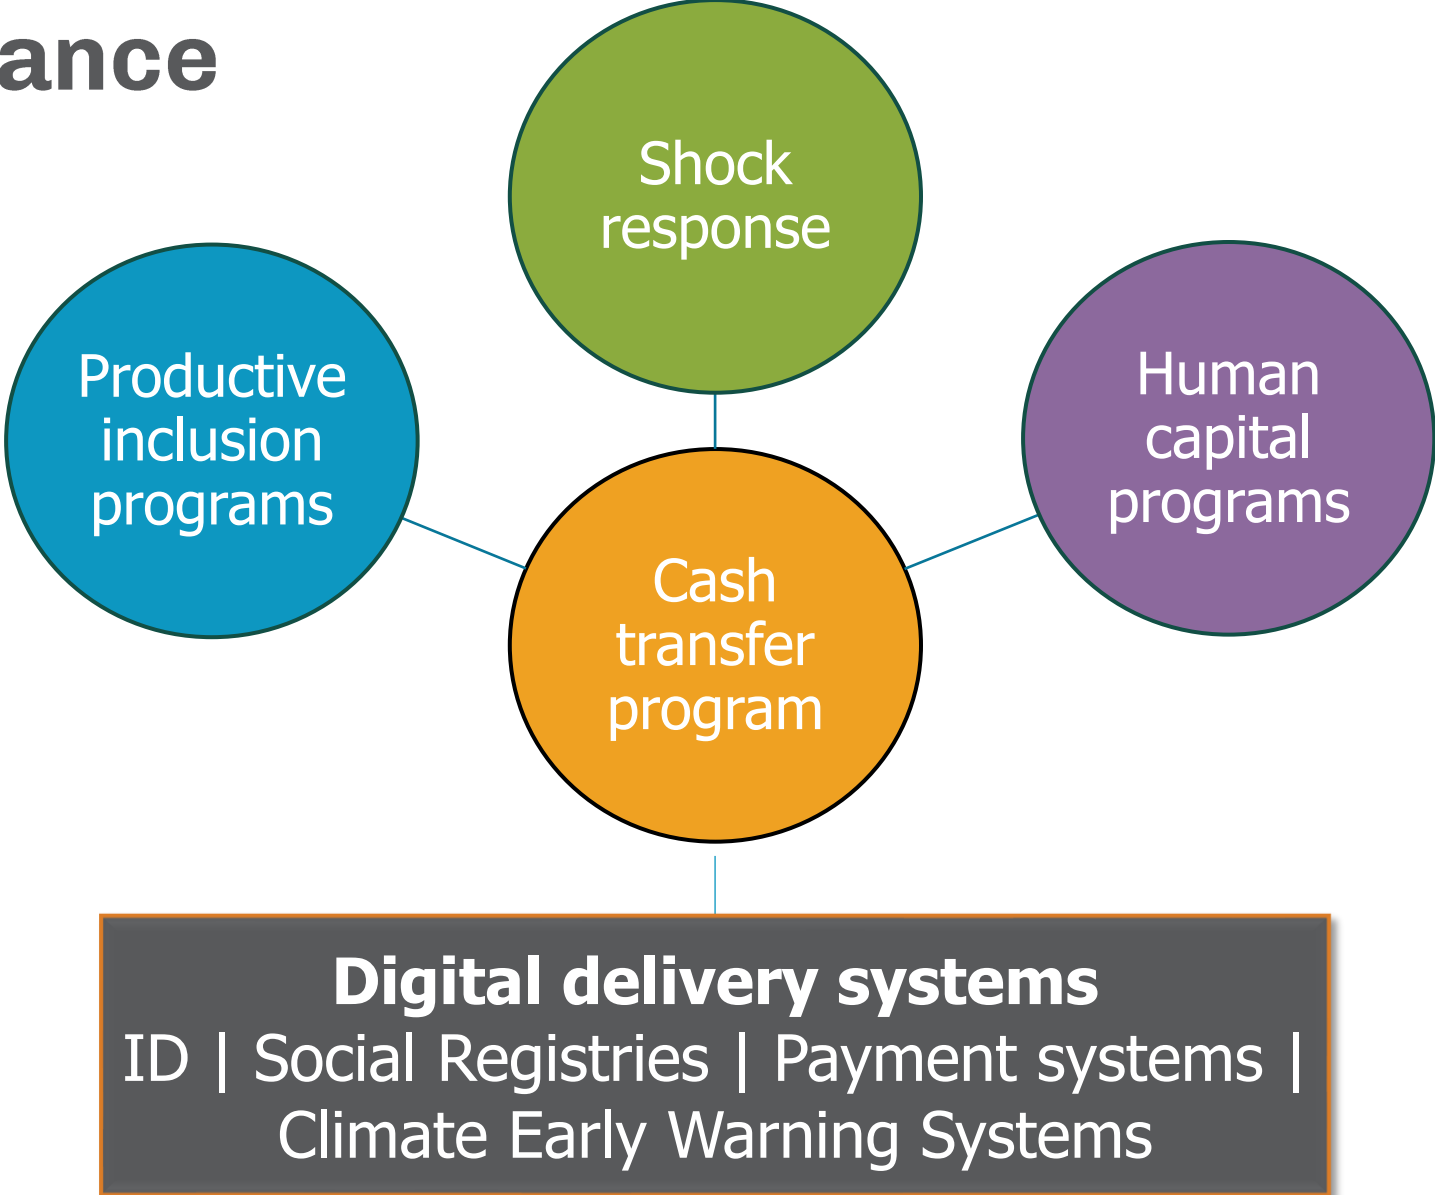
ance

Shock response

Productive inclusion programs

Human capital programs

Cash transfer program

**Digital delivery systems**
ID | Social Registries | Payment systems | Climate Early Warning Systems